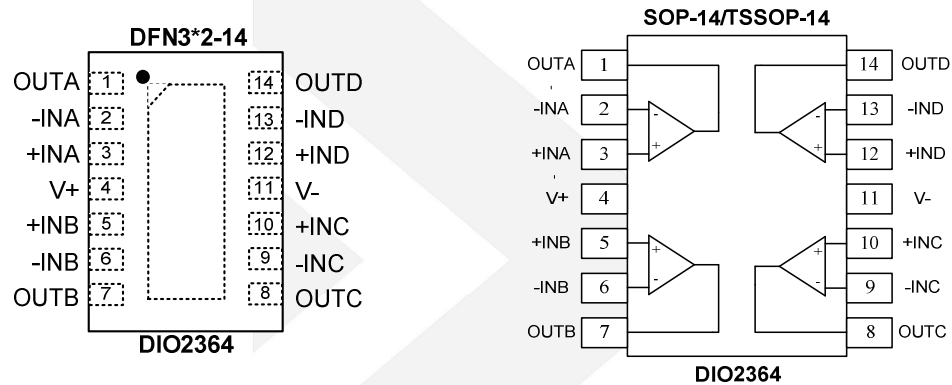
DFN3*2-14

OUTA 1 14 OUTD
-INA 2 13 -IND
+INA 3 12 +IND
V+ 4 11 V-
+INB 5 10 +INC
-INB 6 9 -INC
OUTB 7 8 OUTC

DIO2364

SOP-14/TSSOP-14

OUTA 1 14 OUTD
-INA 2 - 13 -IND
+INA 3 + 12 +IND
V+ 4 11 V-
+INB 5 + 10 +INC
-INB 6 - 9 -INC
OUTB 7 8 OUTC

DIO2364